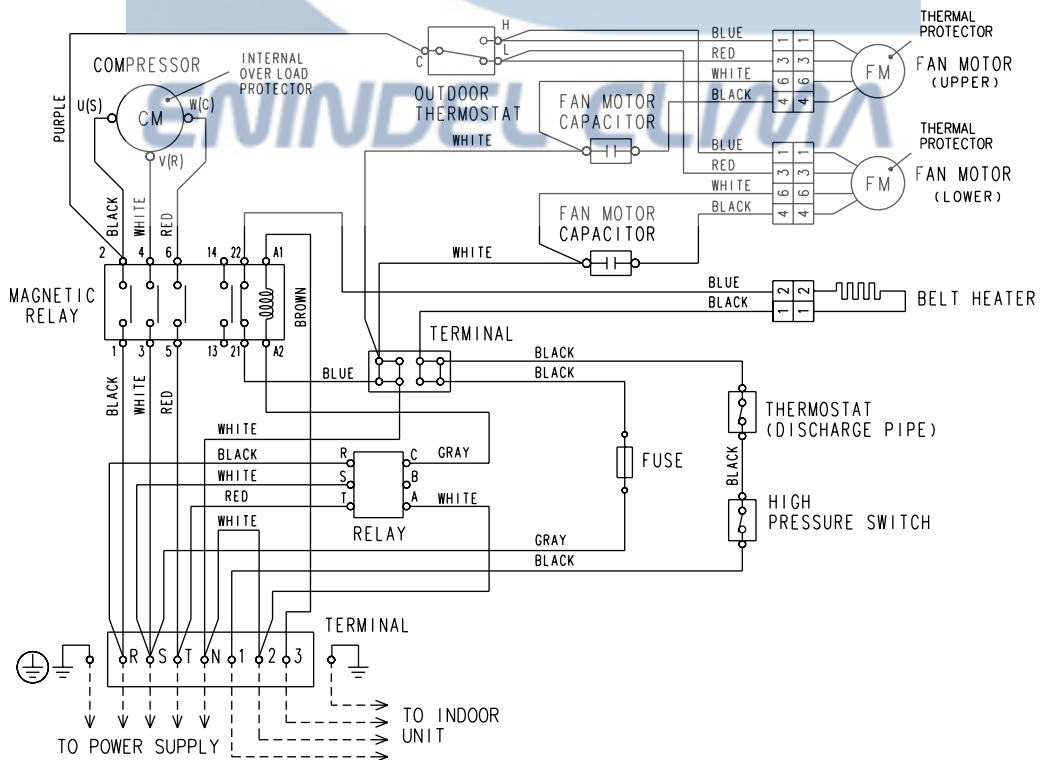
ENINDELCLIMA

COMPRESSOR
INTERNAL OVER LOAD PROTECTOR
CM
U(S)
W(C)
V(R)
PURPLE
BLACK
WHITE
RED

OUTDOOR THERMOSTAT
C
H
L

BLUE
RED
WHITE
BLACK
1 1
3 3
6 6
4 4
THERMAL PROTECTOR
FM
FAN MOTOR (UPPER)

FAN MOTOR CAPACITOR
WHITE

BLUE
RED
WHITE
BLACK
1 1
3 3
6 6
4 4
THERMAL PROTECTOR
FM
FAN MOTOR (LOWER)

FAN MOTOR CAPACITOR
WHITE

BLUE
BLACK
2 2
1 1
BELT HEATER

MAGNETIC RELAY
2 4 6 14 22 A1
1 3 5 13 21 A2
BROWN
BLACK
WHITE
RED

TERMINAL
BLUE
BLACK
BLACK

THERMOSTAT (DISCHARGE PIPE)
BLACK
HIGH PRESSURE SWITCH

FUSE

WHITE
BLACK
WHITE
RED
WHITE
R
S
T
C
B
A
GRAY
WHITE
RELAY

GRAY
BLACK

TERMINAL
R S T N 1 2 3

TO POWER SUPPLY
TO INDOOR UNIT